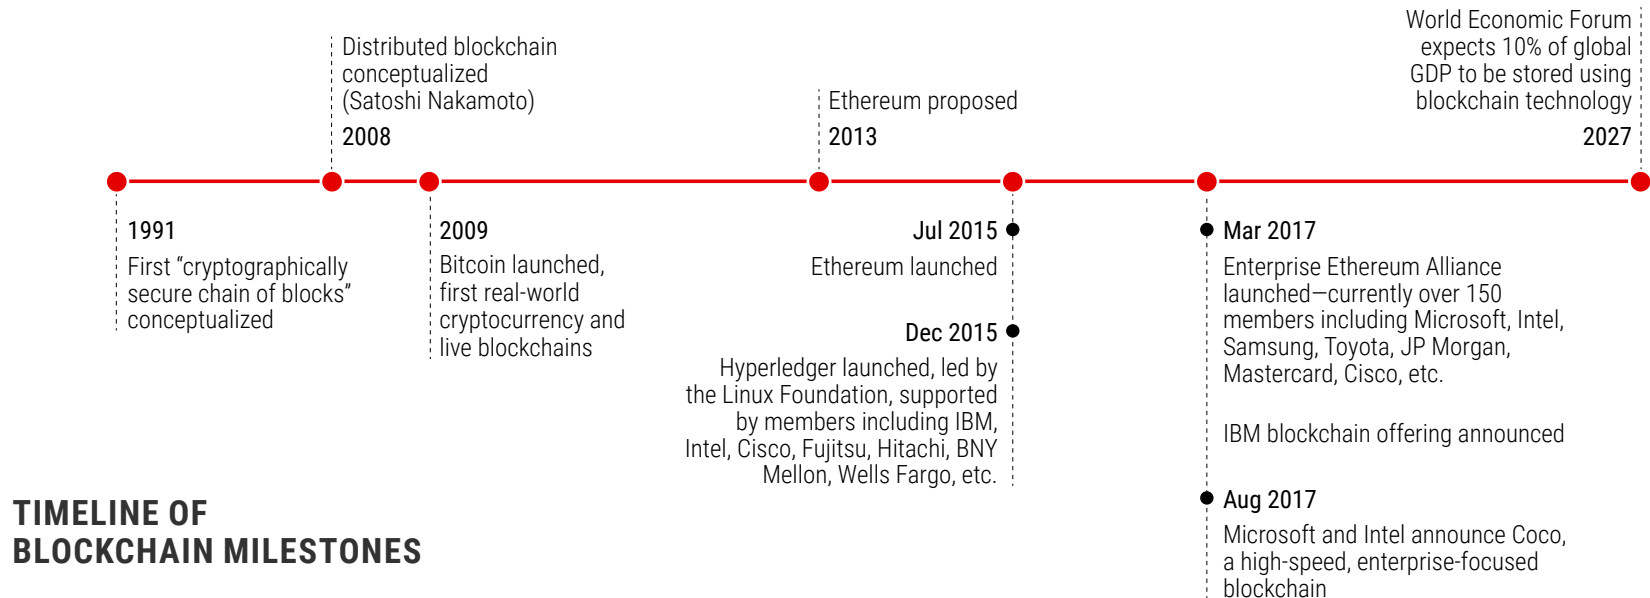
TIMELINE OF BLOCKCHAIN MILESTONES

1991
First “cryptographically secure chain of blocks” conceptualized

Distributed blockchain conceptualized (Satoshi Nakamoto)
2008

2009
Bitcoin launched, first real-world cryptocurrency and live blockchains

Ethereum proposed
2013

Jul 2015
Ethereum launched

Dec 2015
Hyperledger launched, led by the Linux Foundation, supported by members including IBM, Intel, Cisco, Fujitsu, Hitachi, BNY Mellon, Wells Fargo, etc.

Mar 2017
Enterprise Ethereum Alliance launched—currently over 150 members including Microsoft, Intel, Samsung, Toyota, JP Morgan, Mastercard, Cisco, etc.

IBM blockchain offering announced

Aug 2017
Microsoft and Intel announce Coco, a high-speed, enterprise-focused blockchain

World Economic Forum expects 10% of global GDP to be stored using blockchain technology
2027